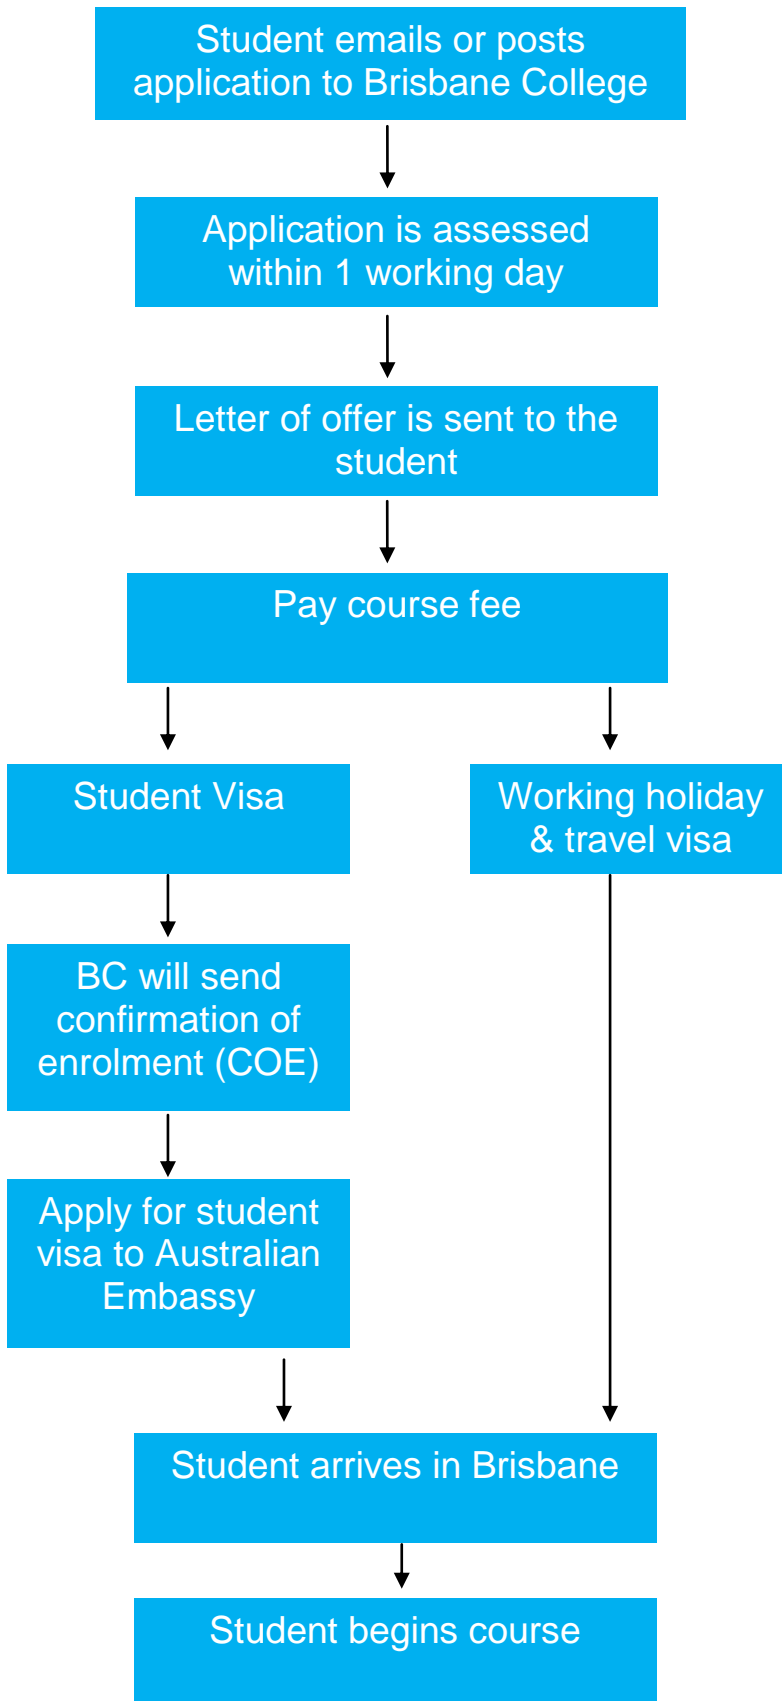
Student emails or posts application to Brisbane College

Application is assessed within 1 working day

Letter of offer is sent to the student

Pay course fee

Student Visa

Working holiday & travel visa

BC will send confirmation of enrolment (COE)

Apply for student visa to Australian Embassy

Student arrives in Brisbane

Student begins course